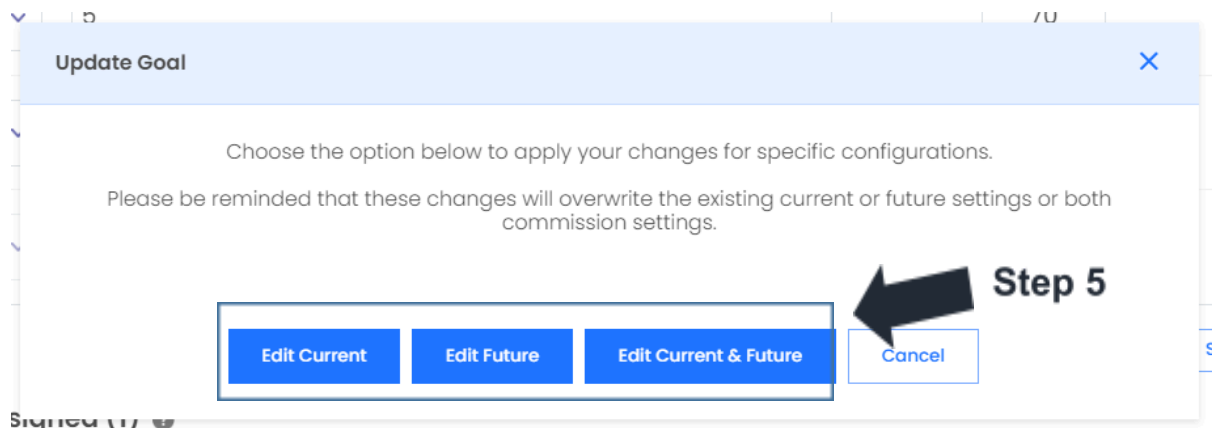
5

70

Update Goal

Choose the option below to apply your changes for specific configurations.

Please be reminded that these changes will overwrite the existing current or future settings or both commission settings.

Step 5

Edit Current

Edit Future

Edit Current & Future

Cancel

S

Signed (1)